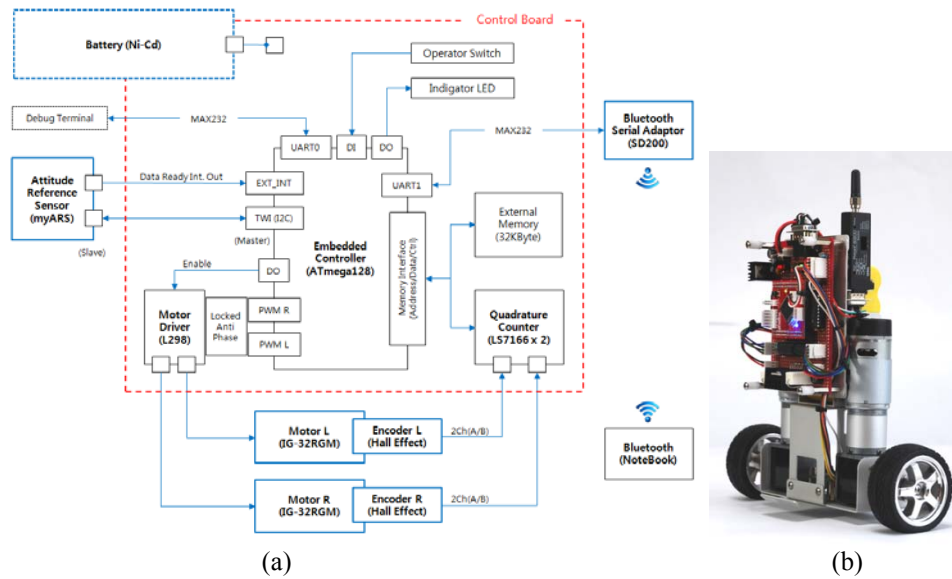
Control Board

Battery (Ni-Cd)

Operator Switch

Indigator LED

Debug Terminal

MAX232

MAX232

Bluetooth Serial Adaptor (SD200)

UART0

DI

DO

UART1

Attitude Reference Sensor (myARS)

Data Ready Int. Out

EXT_INT

TWI (I2C)

(Master)

(Slave)

External Memory (32KByte)

Embedded Controller (ATmega128)

Memory Interface (Address/Data/Ctrl)

Enable

DO

Motor Driver (L298)

Locked Anti Phase

PWM R

PWM L

Quadrature Counter (LS7166 x 2)

Motor L (IG-32RGM)

Encoder L (Hall Effect)

2Ch(A/B)

Bluetooth (NoteBook)

Motor R (IG-32RGM)

Encoder R (Hall Effect)

2Ch(A/B)

(a)

(b)